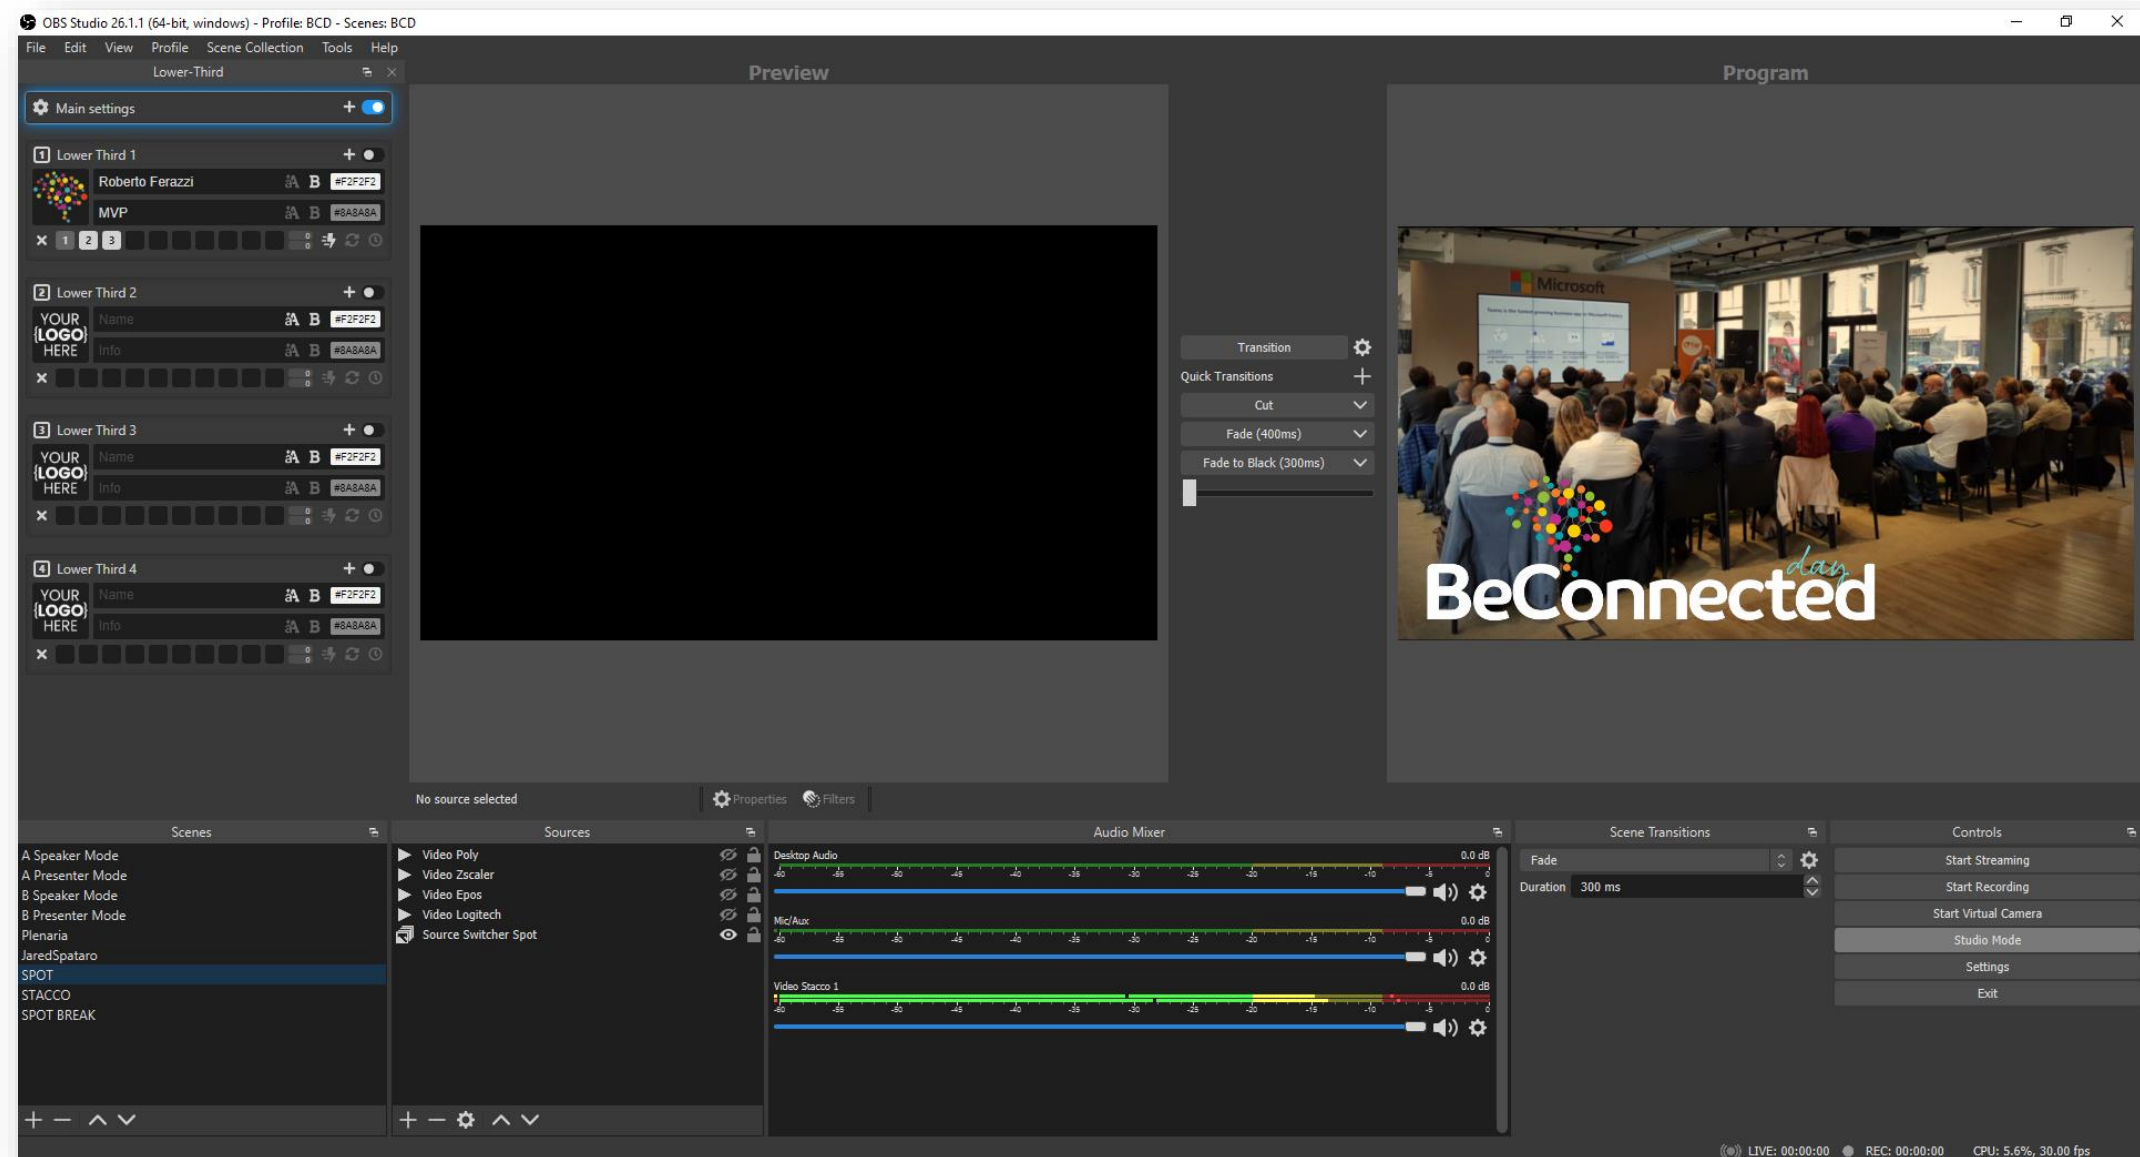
OBS Studio 26.1.1 (64-bit, windows) - Profile: BCD - Scenes: BCD

File Edit View Profile Scene Collection Tools Help

Lower-Third

Main settings

1 Lower Third 1
Roberto Ferazzi B #F2F2F2
MVP B #8A8A8A
1 2 3

2 Lower Third 2
YOUR {LOGO} HERE
Name B #F2F2F2
Info B #8A8A8A

3 Lower Third 3
YOUR {LOGO} HERE
Name B #F2F2F2
Info B #8A8A8A

4 Lower Third 4
YOUR {LOGO} HERE
Name B #F2F2F2
Info B #8A8A8A

Preview

Program

Microsoft

BeConnected day

Transition
Quick Transitions
Cut
Fade (400ms)
Fade to Black (300ms)

No source selected Properties Filters

Scenes
A Speaker Mode
A Presenter Mode
B Speaker Mode
B Presenter Mode
Plenaria
JaredSpataro
SPOT
STACCO
SPOT BREAK

Sources
Video Poly
Video Zscaler
Video Epos
Video Logitech
Source Switcher Spot

Audio Mixer
Desktop Audio 0.0 dB
-60 -55 -50 -45 -40 -35 -30 -25 -20 -15 -10 -5 0
Mic/Aux 0.0 dB
-60 -55 -50 -45 -40 -35 -30 -25 -20 -15 -10 -5 0
Video Stacco 1 0.0 dB
-60 -55 -50 -45 -40 -35 -30 -25 -20 -15 -10 -5 0

Scene Transitions
Fade
Duration 300 ms

Controls
Start Streaming
Start Recording
Start Virtual Camera
Studio Mode
Settings
Exit

LIVE: 00:00:00 REC: 00:00:00 CPU: 5.6%, 30.00 fps